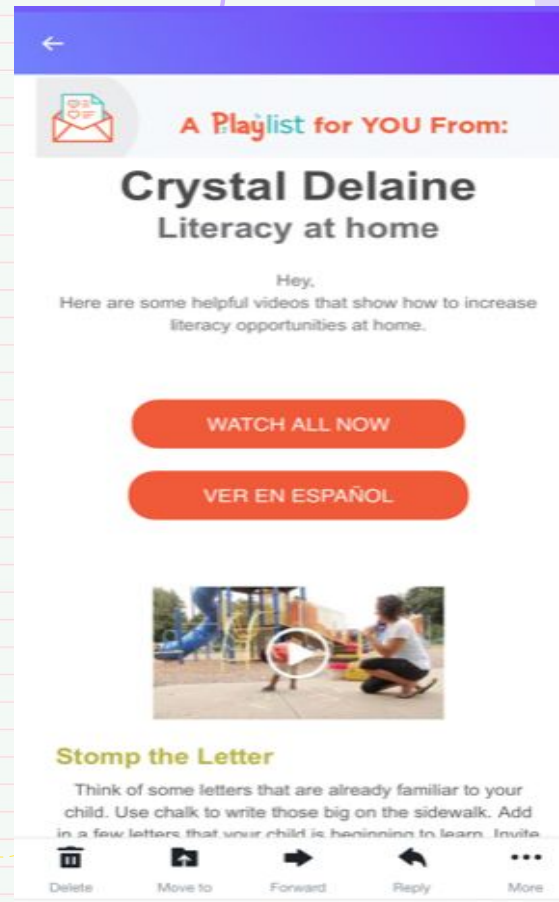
A Playlist for YOU From:

Crystal Delaine
Literacy at home

Hey,
Here are some helpful videos that show how to increase literacy opportunities at home.

WATCH ALL NOW

VER EN ESPAÑOL

Stomp the Letter

Think of some letters that are already familiar to your child. Use chalk to write those big on the sidewalk. Add in a few letters that your child is beginning to learn. Invite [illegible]

Delete
Move to
Forward
Reply
More